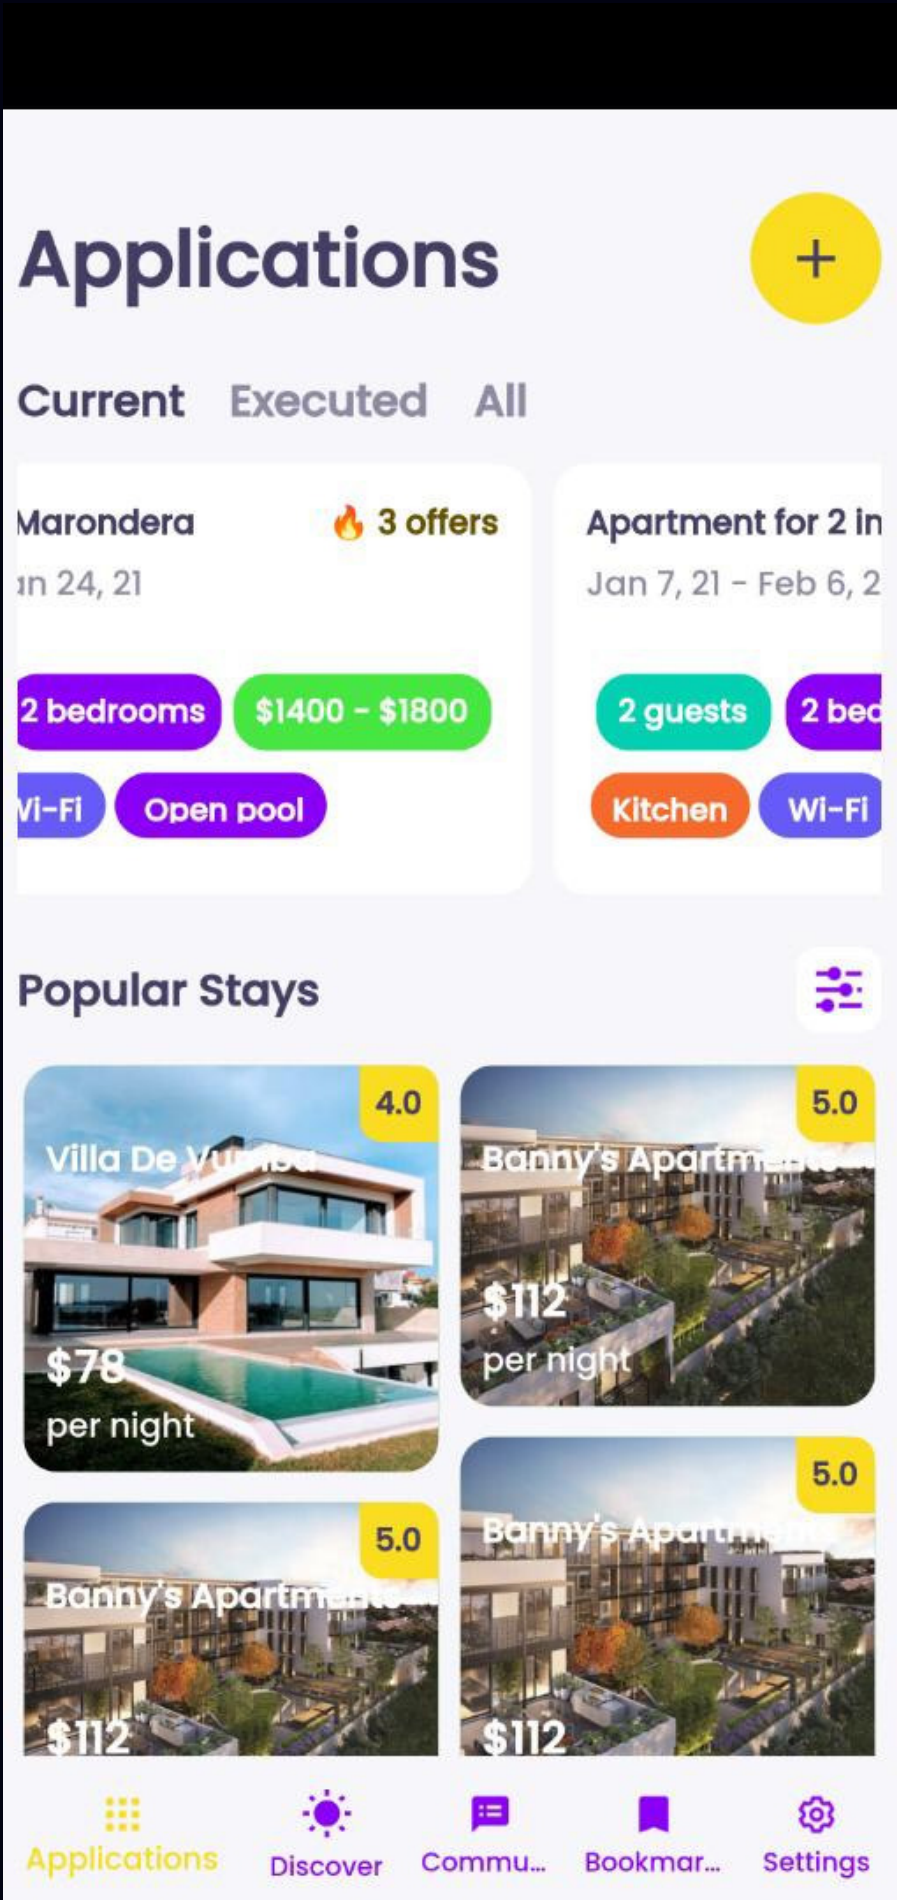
Applications

+

Current Executed All

Marondera
3 offers
ın 24, 21

2 bedrooms $1400 - $1800
Vi-Fi Open pool

Apartment for 2 in
Jan 7, 21 - Feb 6, 2

2 guests 2 bed
Kitchen Wi-Fi

Popular Stays

4.0
Villa De Vumba
$78
per night

5.0
Banny's Apartments
$112
per night

5.0
Banny's Apartments
$112

5.0
Banny's Apartments
$112

Applications Discover Commu... Bookmar... Settings